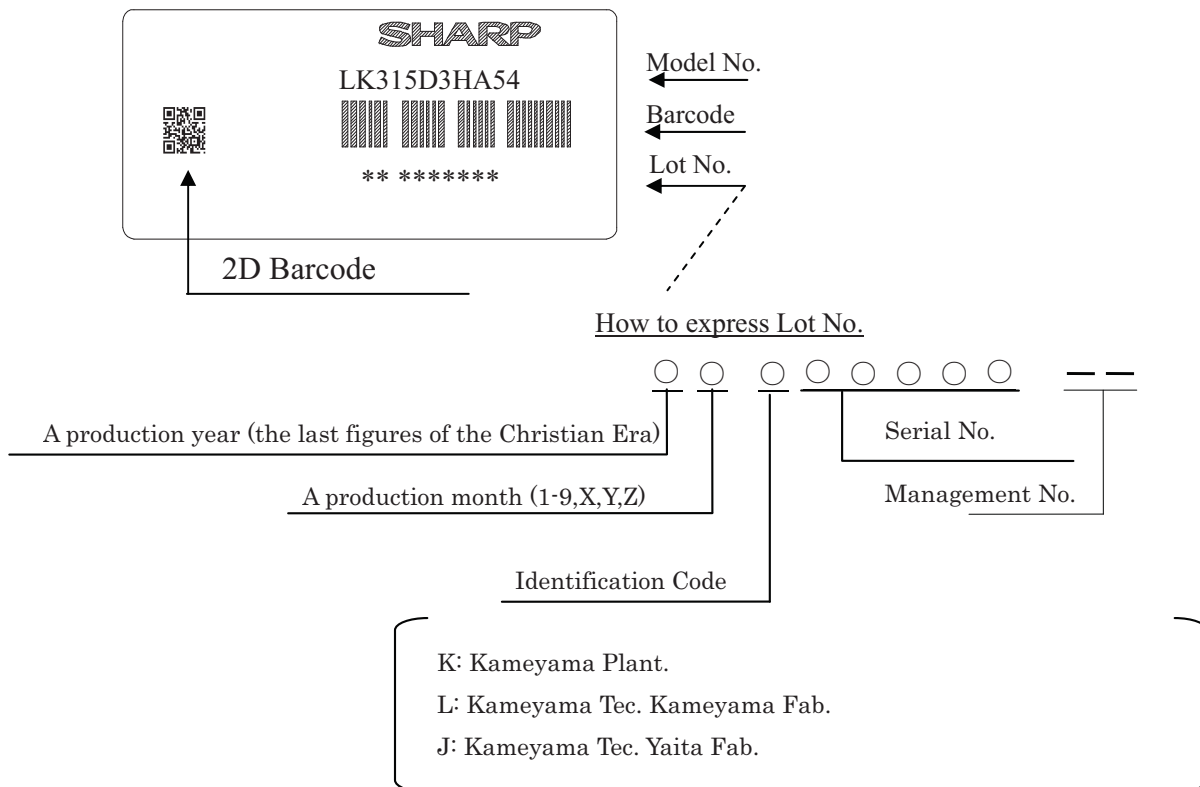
SHARP
LK315D3HA54
** *******

Model No.
Barcode
Lot No.

2D Barcode

How to express Lot No.

○ ○ ○ ○ ○ ○ ○ ○ — —

A production year (the last figures of the Christian Era)
A production month (1-9,X,Y,Z)
Identification Code
Serial No.
Management No.

K: Kameyama Plant.
L: Kameyama Tec. Kameyama Fab.
J: Kameyama Tec. Yaita Fab.